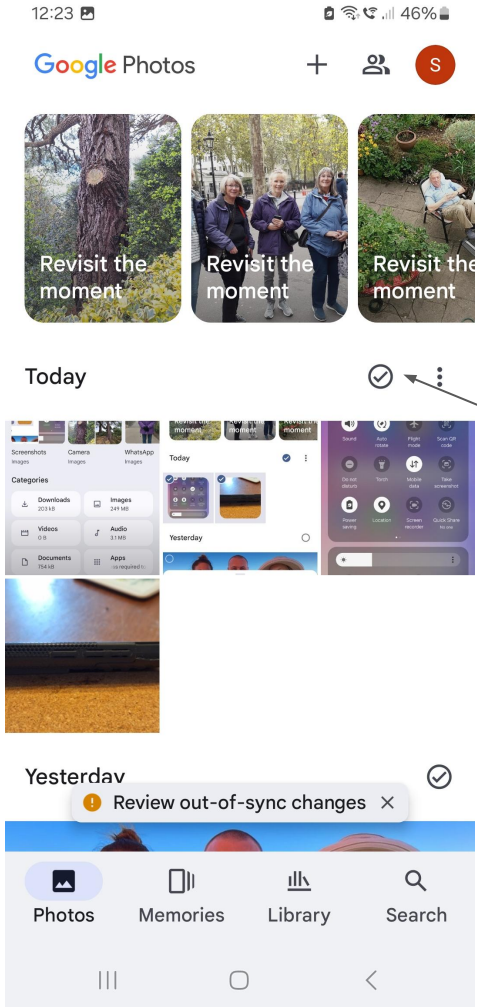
12:23 46%

Google Photos

S

Revisit the moment

Revisit the moment

Revisit the moment

Today

Screenshots Images

Camera Images

WhatsApp Images

Categories

Downloads 203 kB

Images 249 MB

Videos 0 B

Audio 3.1 MB

Documents 754 kB

Apps

Today

Yesterday

Sound

Auto rotate

Flight mode

Scan QR code

Do not disturb

Torch

Mobile data

Take screenshot

Power saving

Location

Screen recorder

Quick Share

Yesterday

Review out-of-sync changes

Photos

Memories

Library

Search